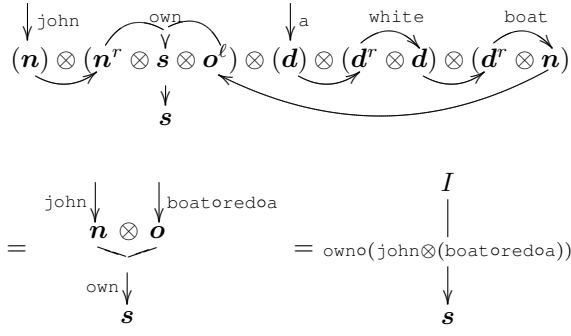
john own a white boat

$(\boldsymbol{n}) \otimes (\boldsymbol{n}^r \otimes \boldsymbol{s} \otimes \boldsymbol{o}^\ell) \otimes (\boldsymbol{d}) \otimes (\boldsymbol{d}^r \otimes \boldsymbol{d}) \otimes (\boldsymbol{d}^r \otimes \boldsymbol{n})$

$\boldsymbol{s}$

john boat∘red∘a

$= \boldsymbol{n} \otimes \boldsymbol{o}$

own

$\boldsymbol{s}$

$I$

$=$ own∘(john⊗(boat∘red∘a))

$\boldsymbol{s}$